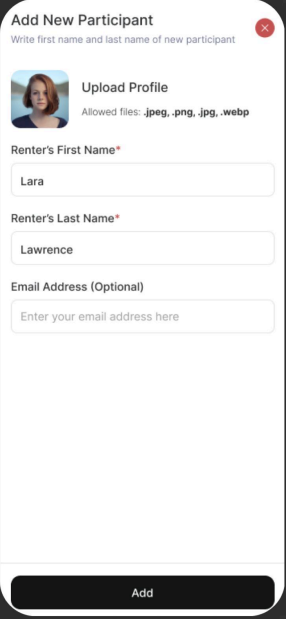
Add New Participant
Write first name and last name of new participant

Upload Profile
Allowed files: .jpeg, .png, .jpg, .webp

Renter's First Name*
Lara

Renter's Last Name*
Lawrence

Email Address (Optional)
Enter your email address here

Add